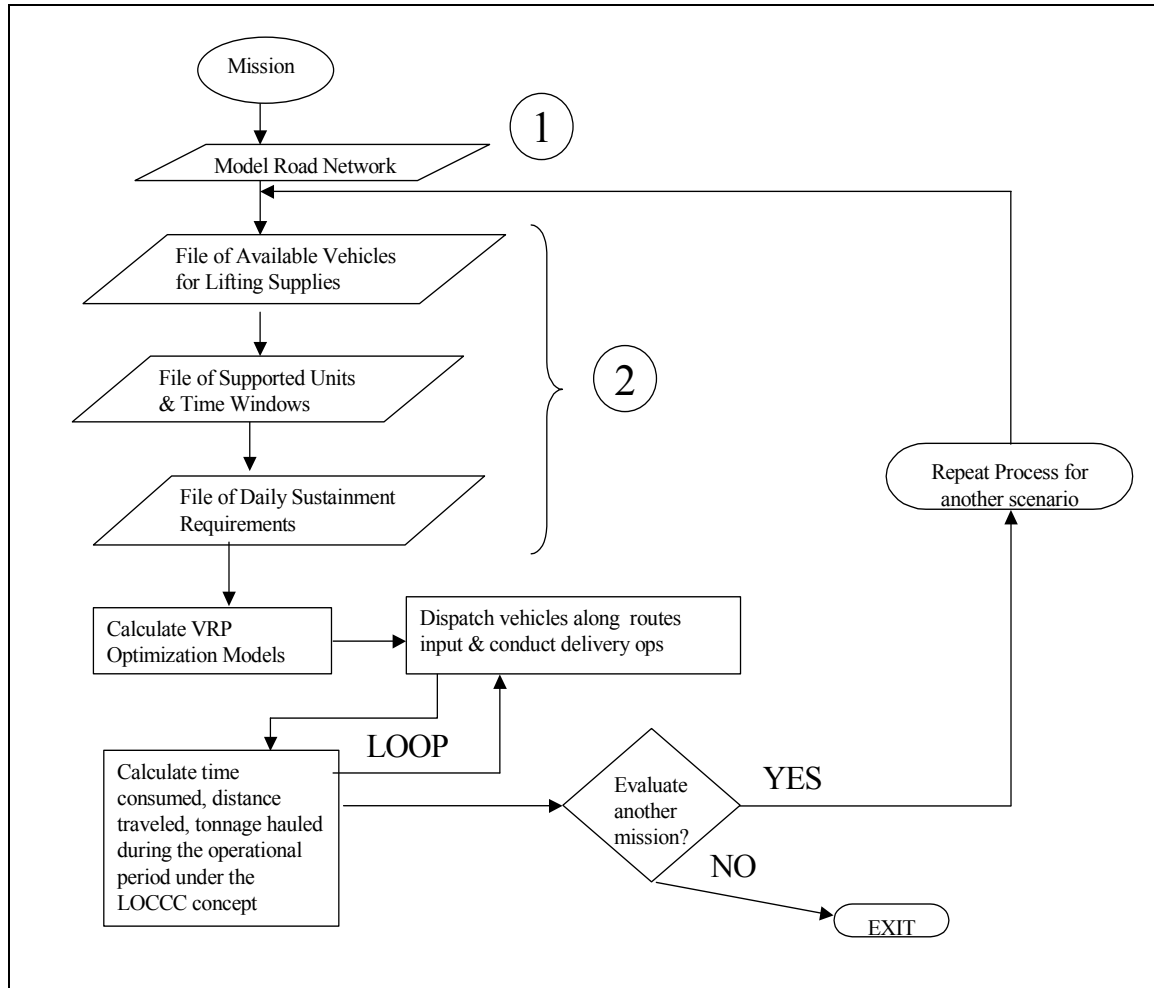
Mission

1

Model Road Network

File of Available Vehicles for Lifting Supplies

File of Supported Units & Time Windows

2

File of Daily Sustainment Requirements

Repeat Process for another scenario

Calculate VRP Optimization Models

Dispatch vehicles along routes input & conduct delivery ops

LOOP

Calculate time consumed, distance traveled, tonnage hauled during the operational period under the LOCCC concept

Evaluate another mission?

YES

NO

EXIT